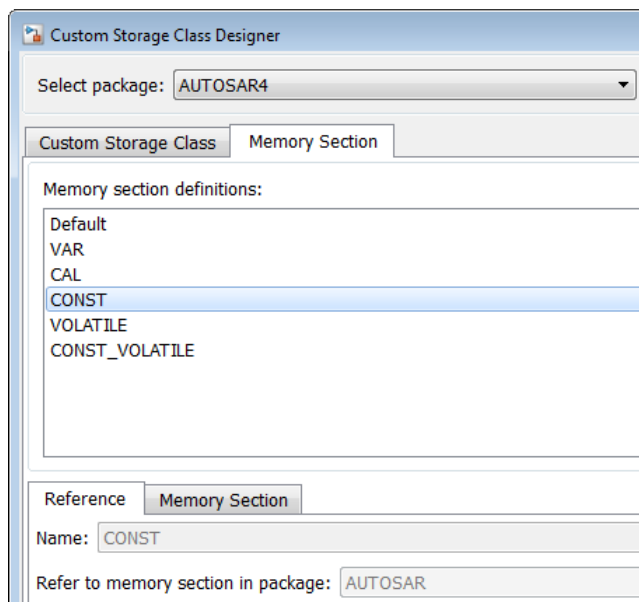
Custom Storage Class Designer

Select package: AUTOSAR4

Custom Storage Class | Memory Section

Memory section definitions:

Default
VAR
CAL
CONST
VOLATILE
CONST_VOLATILE

Reference | Memory Section

Name: CONST

Refer to memory section in package: AUTOSAR